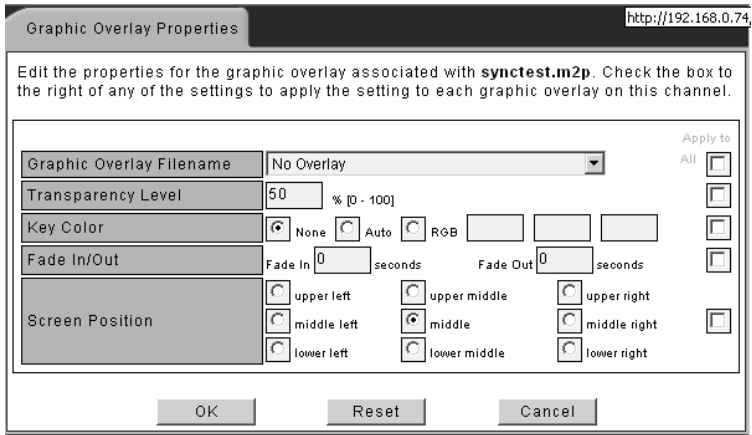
Graphic Overlay Properties

http://192.168.0.74,

Edit the properties for the graphic overlay associated with **synctest.m2p**. Check the box to the right of any of the settings to apply the setting to each graphic overlay on this channel.

Apply to All

| | | Apply to All |
|---|---|---|
| Graphic Overlay Filename | No Overlay | |
| Transparency Level | 50 % [0 - 100] | |
| Key Color | None Auto RGB | |
| Fade In/Out | Fade In 0 seconds Fade Out 0 seconds | |
| Screen Position | upper left upper middle upper right middle left middle middle right lower left lower middle lower right | |

OK Reset Cancel